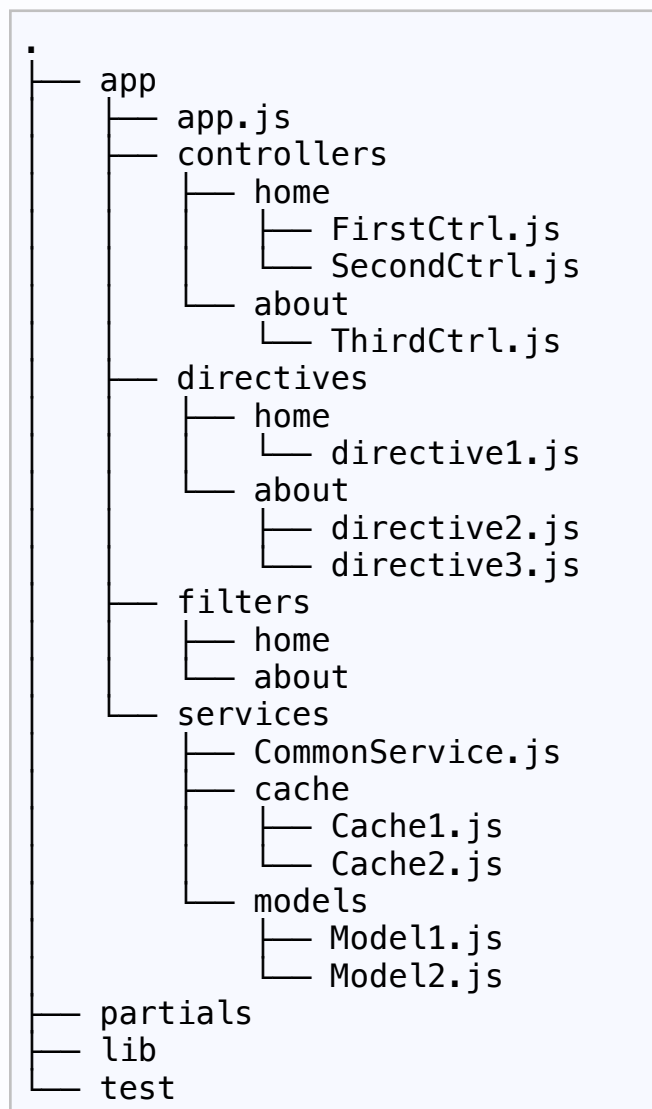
.
├── app
│   ├── app.js
│   ├── controllers
│   │   ├── home
│   │   │   ├── FirstCtrl.js
│   │   │   └── SecondCtrl.js
│   │   └── about
│   │       └── ThirdCtrl.js
│   ├── directives
│   │   ├── home
│   │   │   └── directive1.js
│   │   └── about
│   │       ├── directive2.js
│   │       └── directive3.js
│   ├── filters
│   │   ├── home
│   │   └── about
│   └── services
│       ├── CommonService.js
│       ├── cache
│       │   ├── Cache1.js
│       │   └── Cache2.js
│       └── models
│           ├── Model1.js
│           └── Model2.js
├── partials
├── lib
└── test